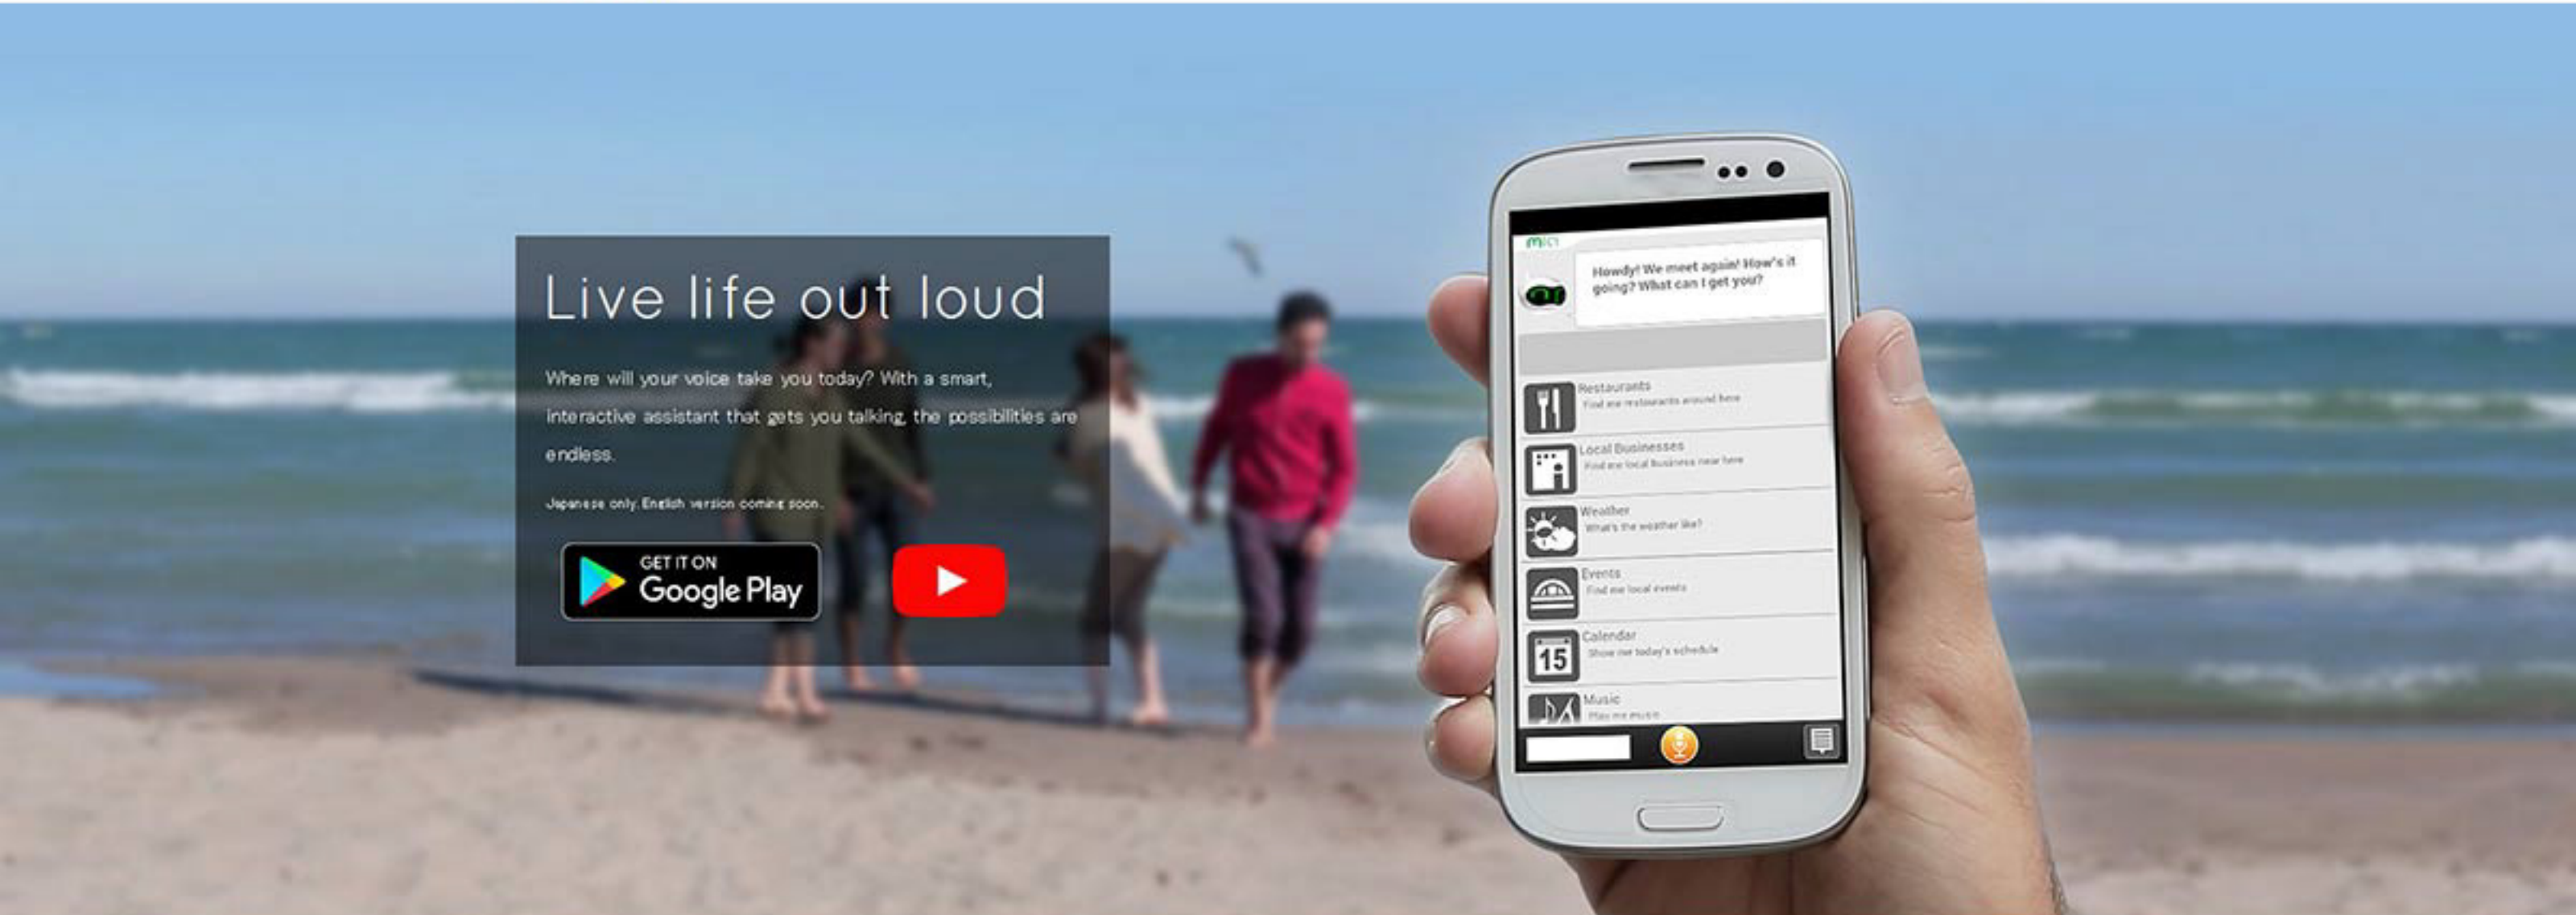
Live life out loud

Where will your voice take you today? With a smart, interactive assistant that gets you talking, the possibilities are endless.

Japanese only. English version coming soon.

GET IT ON Google Play

mi

Howdy! We meet again! How's it going? What can I get you?

Restaurants
Find me restaurants around here

Local Businesses
Find me local business near here

Weather
What's the weather like?

Events
Find me local events

15
Calendar
Show me today's schedule

Music
Play me music